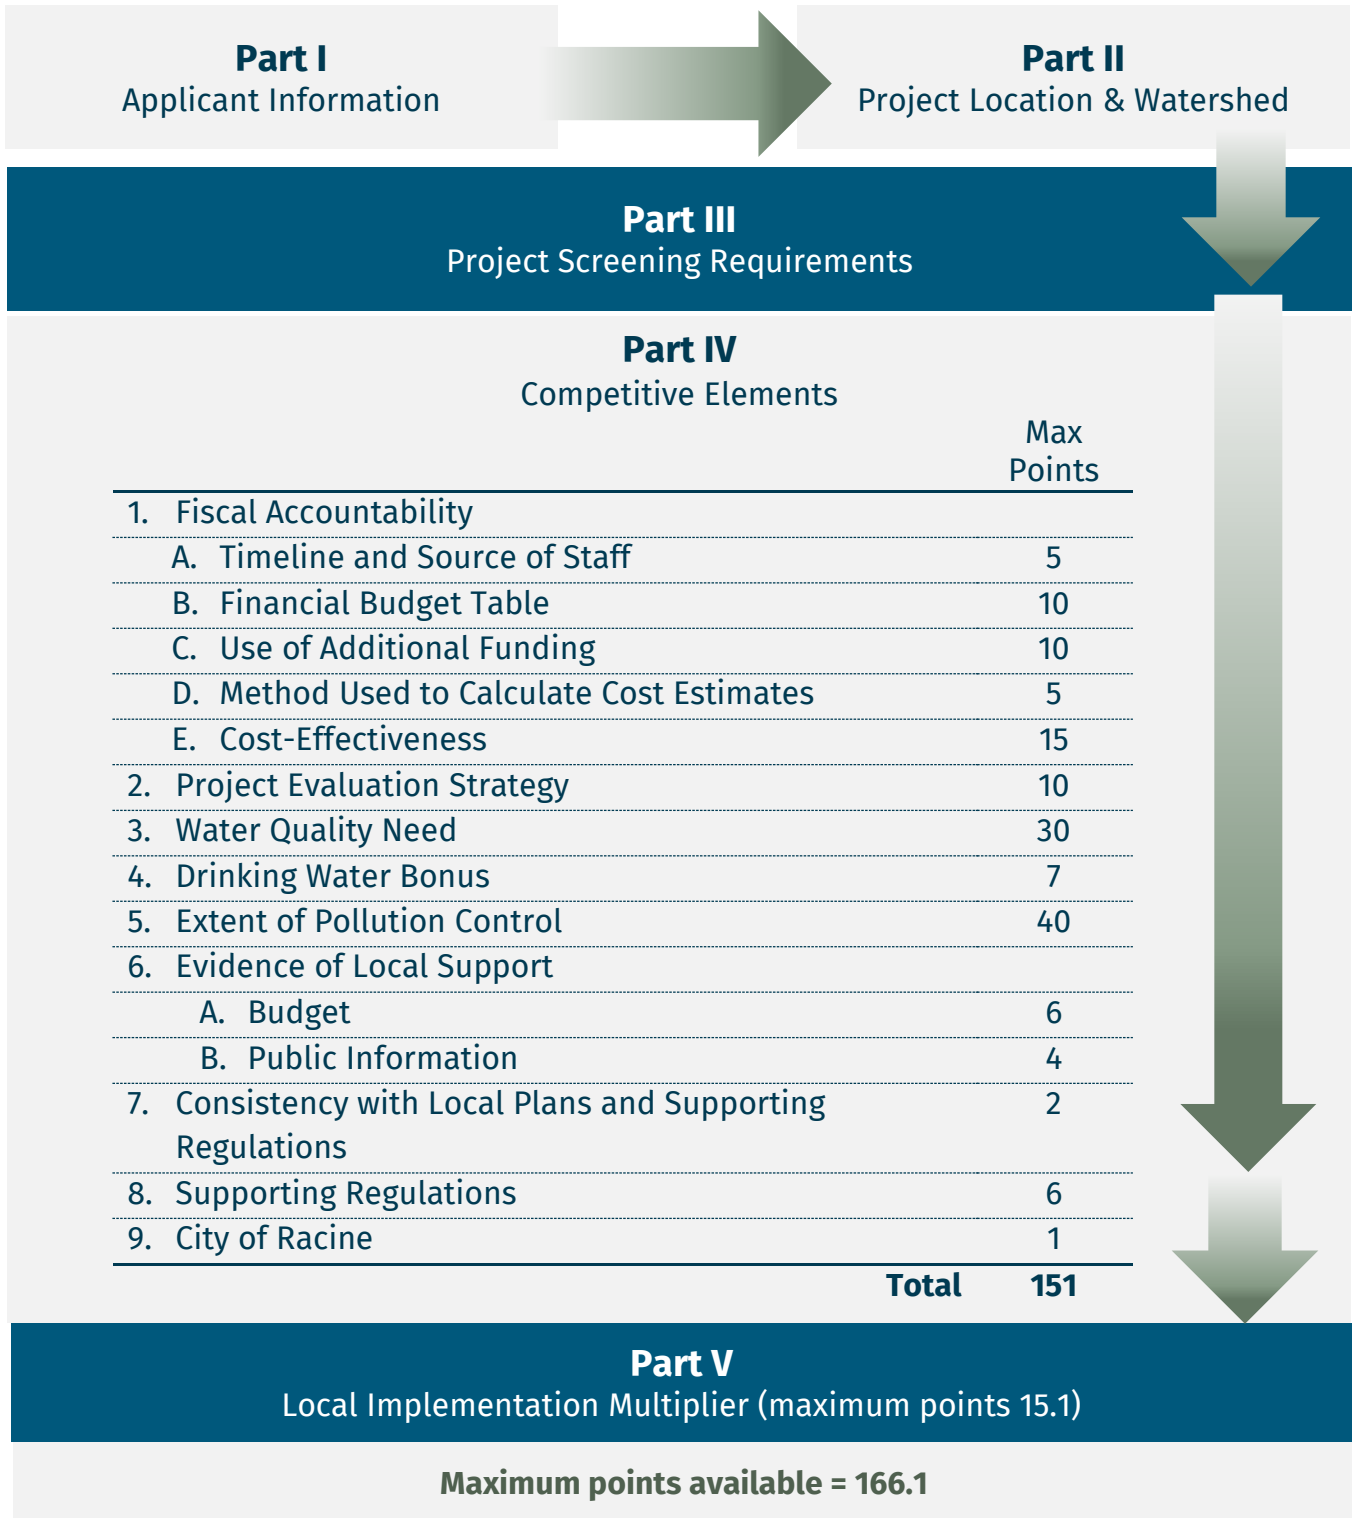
**Part I**
Applicant Information

**Part II**
Project Location & Watershed

**Part III**
Project Screening Requirements

**Part IV**
Competitive Elements

| | Max Points |
|---|---|
| 1. Fiscal Accountability | |
| A. Timeline and Source of Staff | 5 |
| B. Financial Budget Table | 10 |
| C. Use of Additional Funding | 10 |
| D. Method Used to Calculate Cost Estimates | 5 |
| E. Cost-Effectiveness | 15 |
| 2. Project Evaluation Strategy | 10 |
| 3. Water Quality Need | 30 |
| 4. Drinking Water Bonus | 7 |
| 5. Extent of Pollution Control | 40 |
| 6. Evidence of Local Support | |
| A. Budget | 6 |
| B. Public Information | 4 |
| 7. Consistency with Local Plans and Supporting Regulations | 2 |
| 8. Supporting Regulations | 6 |
| 9. City of Racine | 1 |
| **Total** | **151** |

**Part V**
Local Implementation Multiplier (maximum points 15.1)

**Maximum points available = 166.1**